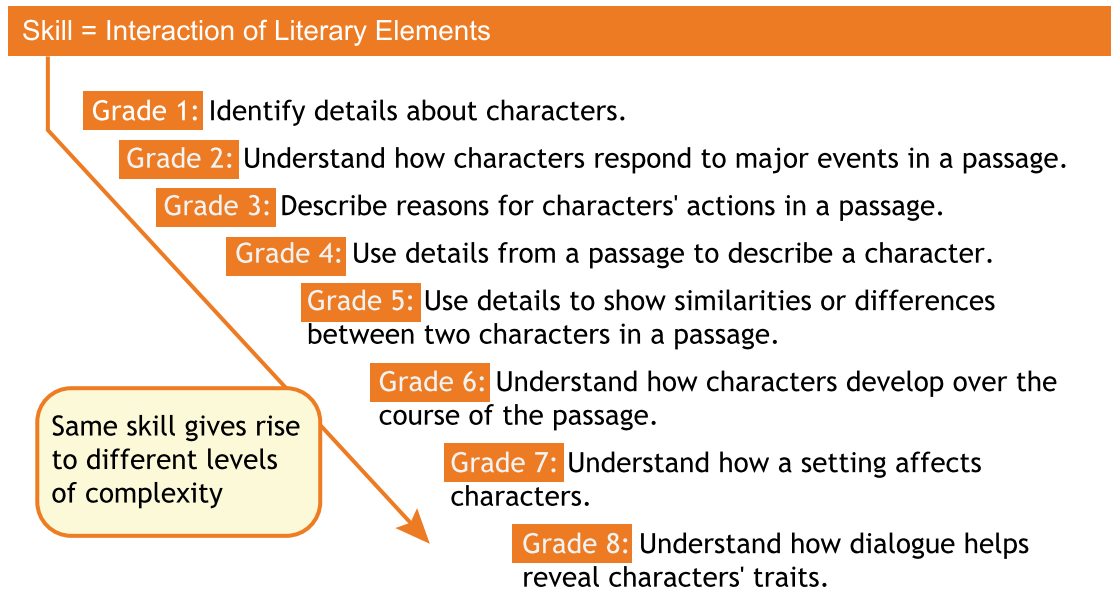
Skill = Interaction of Literary Elements

Grade 1: Identify details about characters.

Grade 2: Understand how characters respond to major events in a passage.

Grade 3: Describe reasons for characters' actions in a passage.

Grade 4: Use details from a passage to describe a character.

Grade 5: Use details to show similarities or differences between two characters in a passage.

Grade 6: Understand how characters develop over the course of the passage.

Grade 7: Understand how a setting affects characters.

Grade 8: Understand how dialogue helps reveal characters' traits.

Same skill gives rise to different levels of complexity